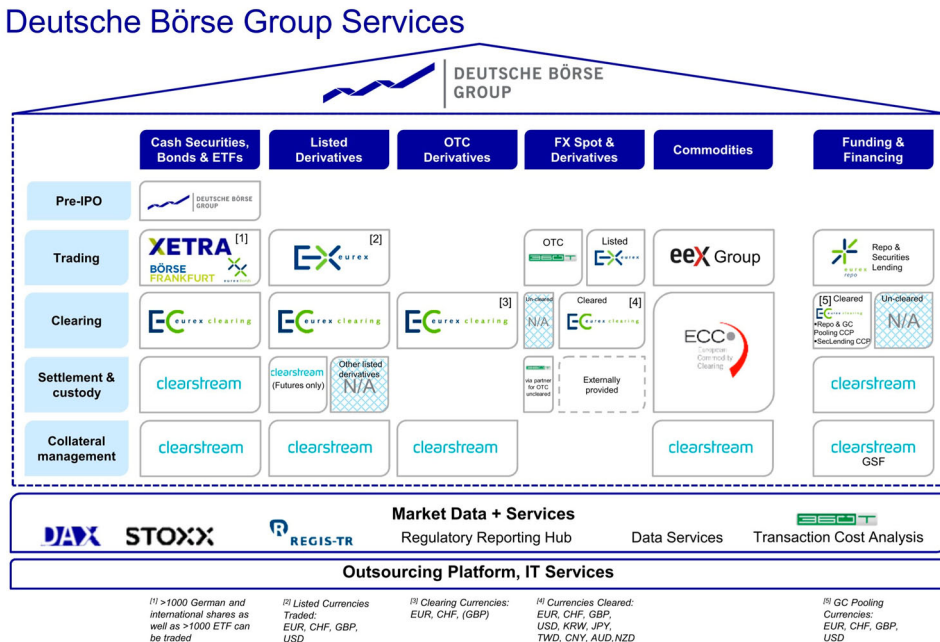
Deutsche Börse Group Services

DEUTSCHE BÖRSE GROUP

| | Cash Securities, Bonds & ETFs | Listed Derivatives | OTC Derivatives | FX Spot & Derivatives | Commodities | Funding & Financing |
|---|---|---|---|---|---|---|
| Pre-IPO | DEUTSCHE BÖRSE GROUP | | | | | |
| Trading | XETRA [1] BÖRSE FRANKFURT | eurex [2] | | OTC 360T / Listed eurex | eex Group | eurex repo Repo & Securities Lending |
| Clearing | eurex clearing | eurex clearing | eurex clearing [3] | Un-cleared N/A / Cleared [4] eurex clearing | ECC European Commodity Clearing | [5] Cleared eurex clearing •Repo & GC Pooling CCP •SecLending CCP / Un-cleared N/A |
| Settlement & custody | clearstream | clearstream (Futures only) / Other listed derivatives N/A | | 360T via partner for OTC uncleared / Externally provided | | clearstream |
| Collateral management | clearstream | clearstream | clearstream | | clearstream | clearstream GSF |

DAX STOXX REGIS-TR

Market Data + Services

Regulatory Reporting Hub Data Services 360T Transaction Cost Analysis

Outsourcing Platform, IT Services

[1] >1000 German and international shares as well as >1000 ETF can be traded

[2] Listed Currencies Traded: EUR, CHF, GBP, USD

[3] Clearing Currencies: EUR, CHF, (GBP)

[4] Currencies Cleared: EUR, CHF, GBP, USD, KRW, JPY, TWD, CNY, AUD,NZD

[5] GC Pooling Currencies: EUR, CHF, GBP, USD